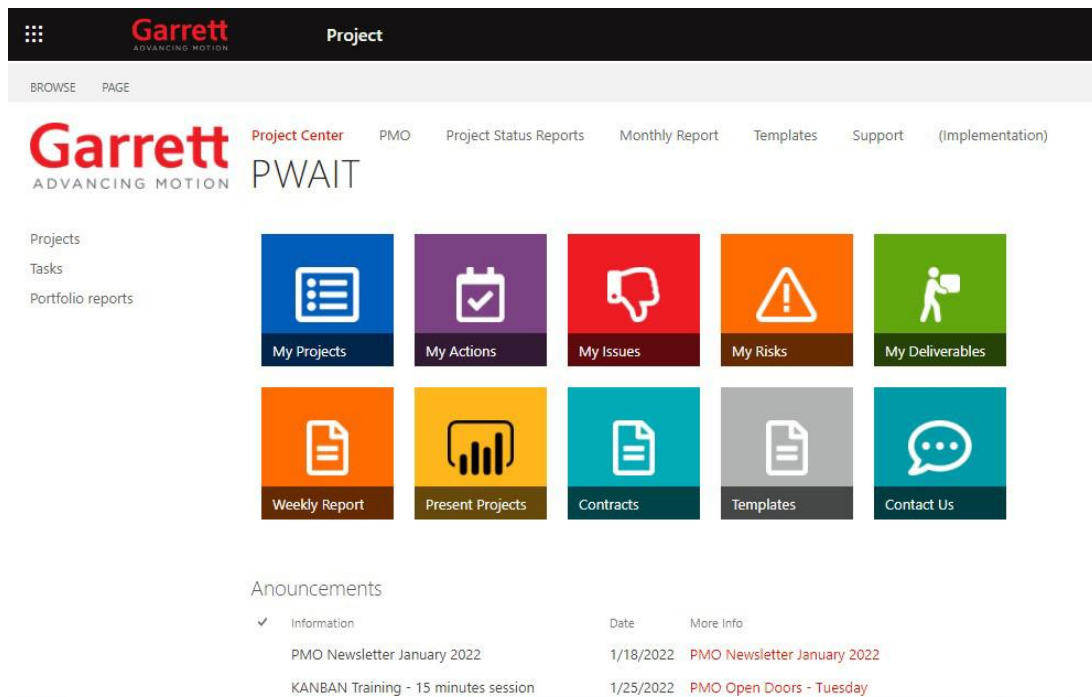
Garrett
ADVANCING MOTION
Project

BROWSE PAGE

Garrett
ADVANCING MOTION

Project Center PMO Project Status Reports Monthly Report Templates Support (Implementation)

PWAIT

Projects
Tasks
Portfolio reports

My Projects
My Actions
My Issues
My Risks
My Deliverables
Weekly Report
Present Projects
Contracts
Templates
Contact Us

Anouncements

| ✓ | Information | Date | More Info |
|---|---|---|---|
| | PMO Newsletter January 2022 | 1/18/2022 | PMO Newsletter January 2022 |
| | KANBAN Training - 15 minutes session | 1/25/2022 | PMO Open Doors - Tuesday |